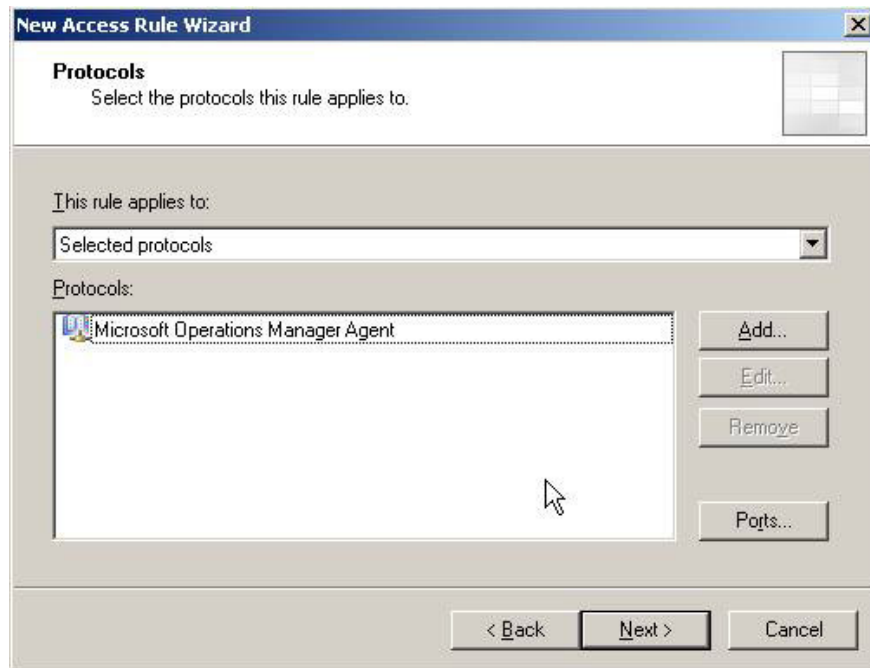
New Access Rule Wizard

Protocols
Select the protocols this rule applies to.

This rule applies to:

Selected protocols

Protocols:

Microsoft Operations Manager Agent

Add...

Edit...

Remove

Ports...

< Back

Next >

Cancel